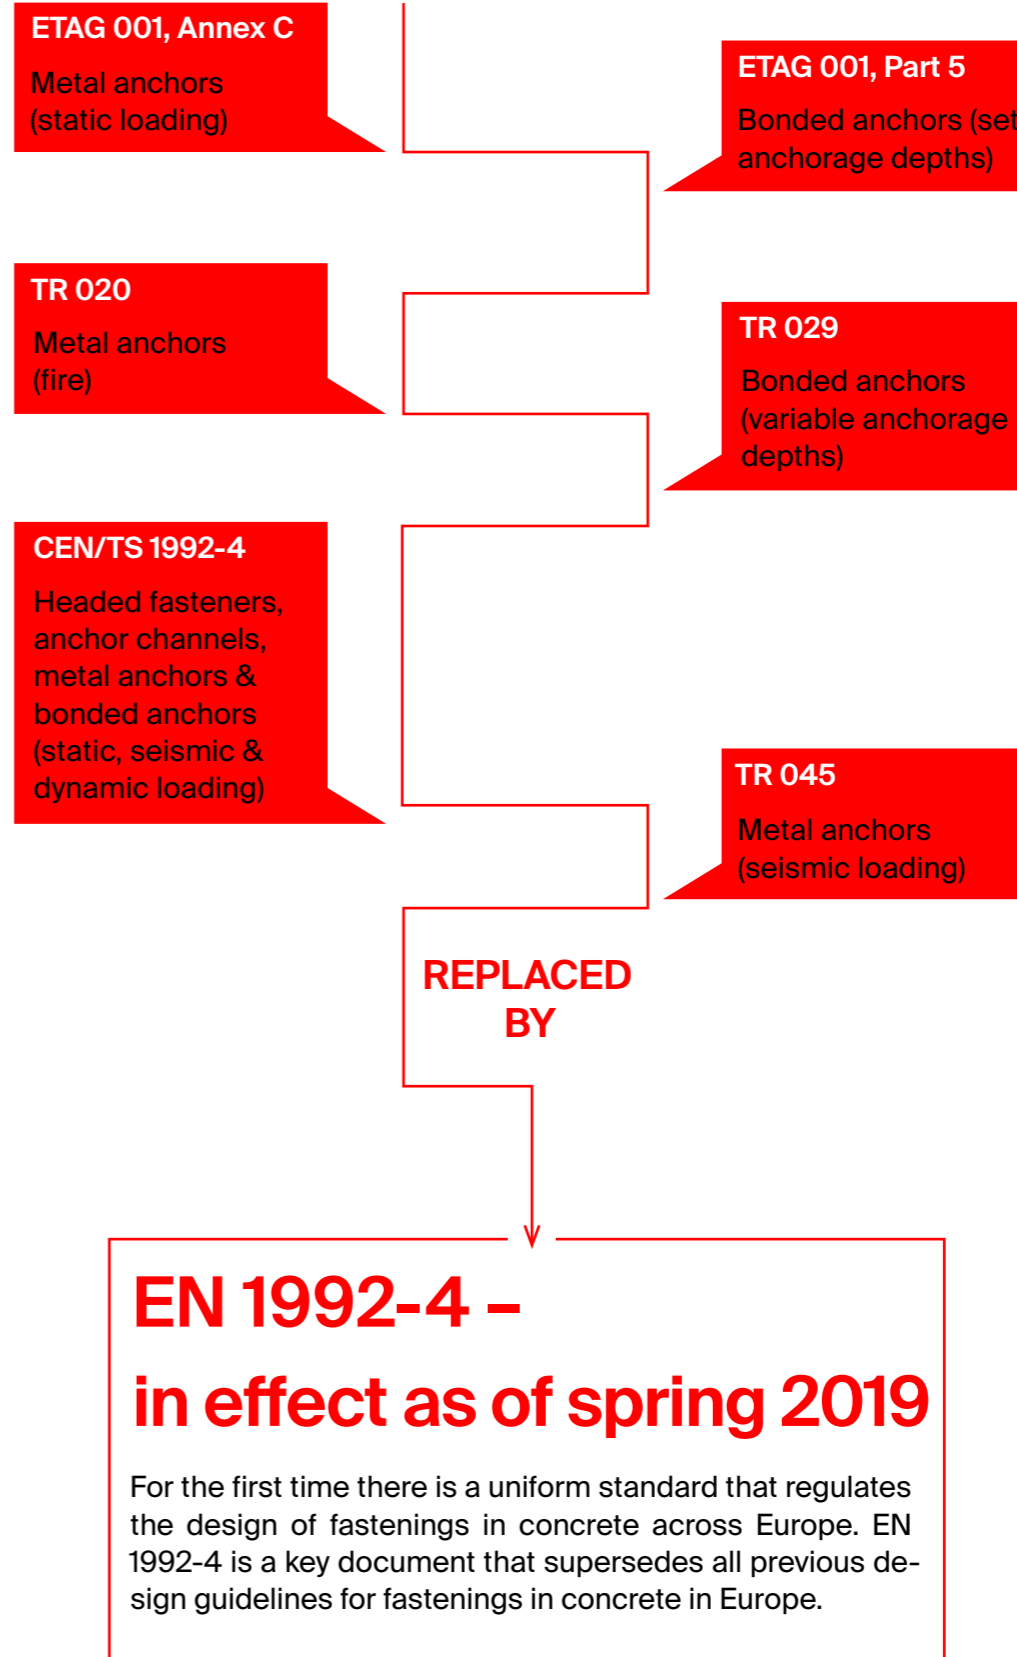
ETAG 001, Annex C
Metal anchors (static loading)

ETAG 001, Part 5
Bonded anchors (set anchorage depths)

TR 020
Metal anchors (fire)

TR 029
Bonded anchors (variable anchorage depths)

CEN/TS 1992-4
Headed fasteners, anchor channels, metal anchors & bonded anchors (static, seismic & dynamic loading)

TR 045
Metal anchors (seismic loading)

REPLACED BY

EN 1992-4 –
in effect as of spring 2019

For the first time there is a uniform standard that regulates the design of fastenings in concrete across Europe. EN 1992-4 is a key document that supersedes all previous design guidelines for fastenings in concrete in Europe.